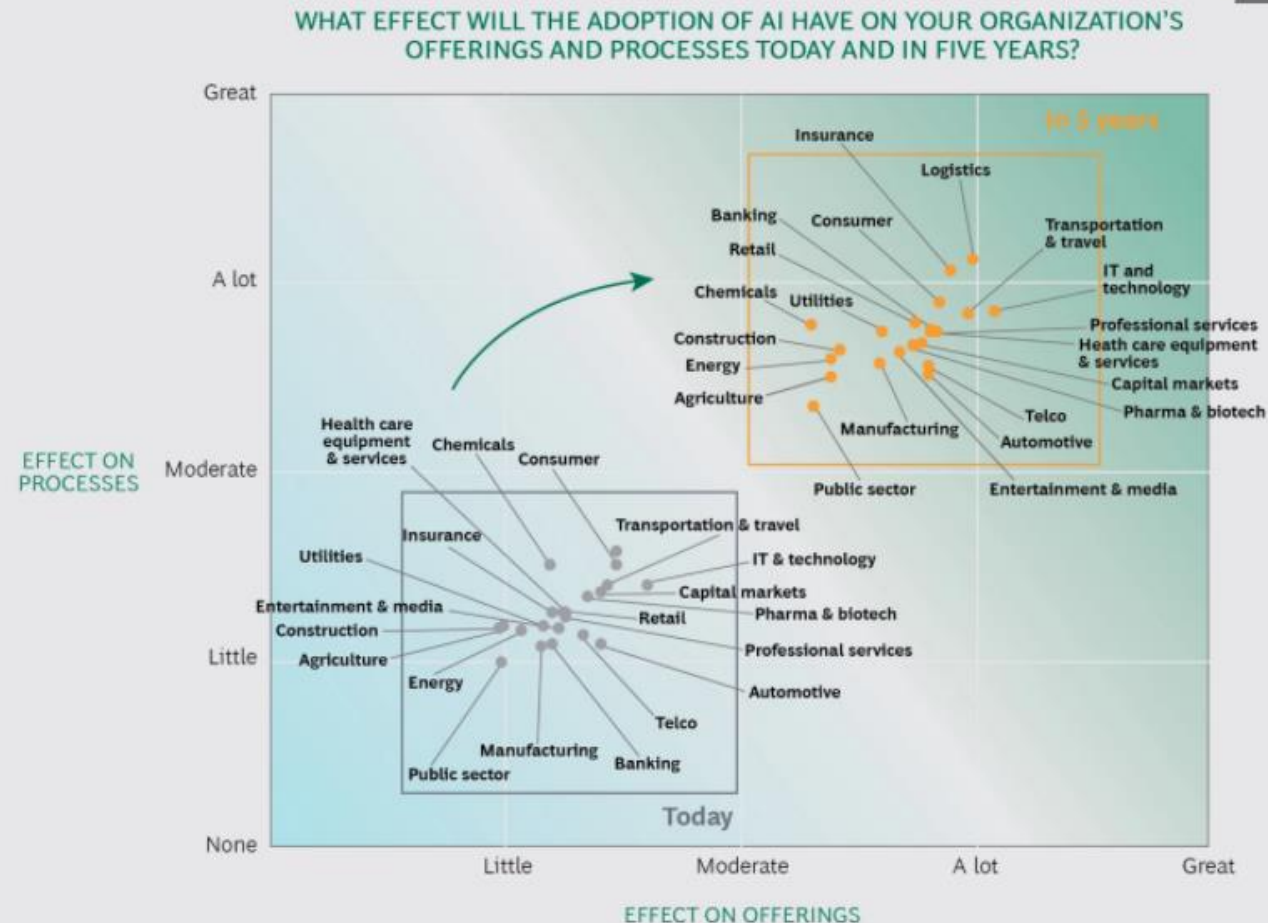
WHAT EFFECT WILL THE ADOPTION OF AI HAVE ON YOUR ORGANIZATION'S OFFERINGS AND PROCESSES TODAY AND IN FIVE YEARS?

EFFECT ON PROCESSES

Great
A lot
Moderate
Little
None

In 5 years

Insurance
Logistics
Banking
Consumer
Transportation & travel
Retail
IT and technology
Chemicals
Utilities
Professional services
Construction
Heath care equipment & services
Energy
Capital markets
Agriculture
Pharma & biotech
Telco
Manufacturing
Automotive
Public sector
Entertainment & media

Health care equipment & services
Chemicals
Consumer
Transportation & travel
Insurance
IT & technology
Utilities
Capital markets
Entertainment & media
Pharma & biotech
Retail
Construction
Agriculture
Professional services
Energy
Automotive
Telco
Manufacturing
Banking
Public sector

Today

Little
Moderate
A lot
Great

EFFECT ON OFFERINGS